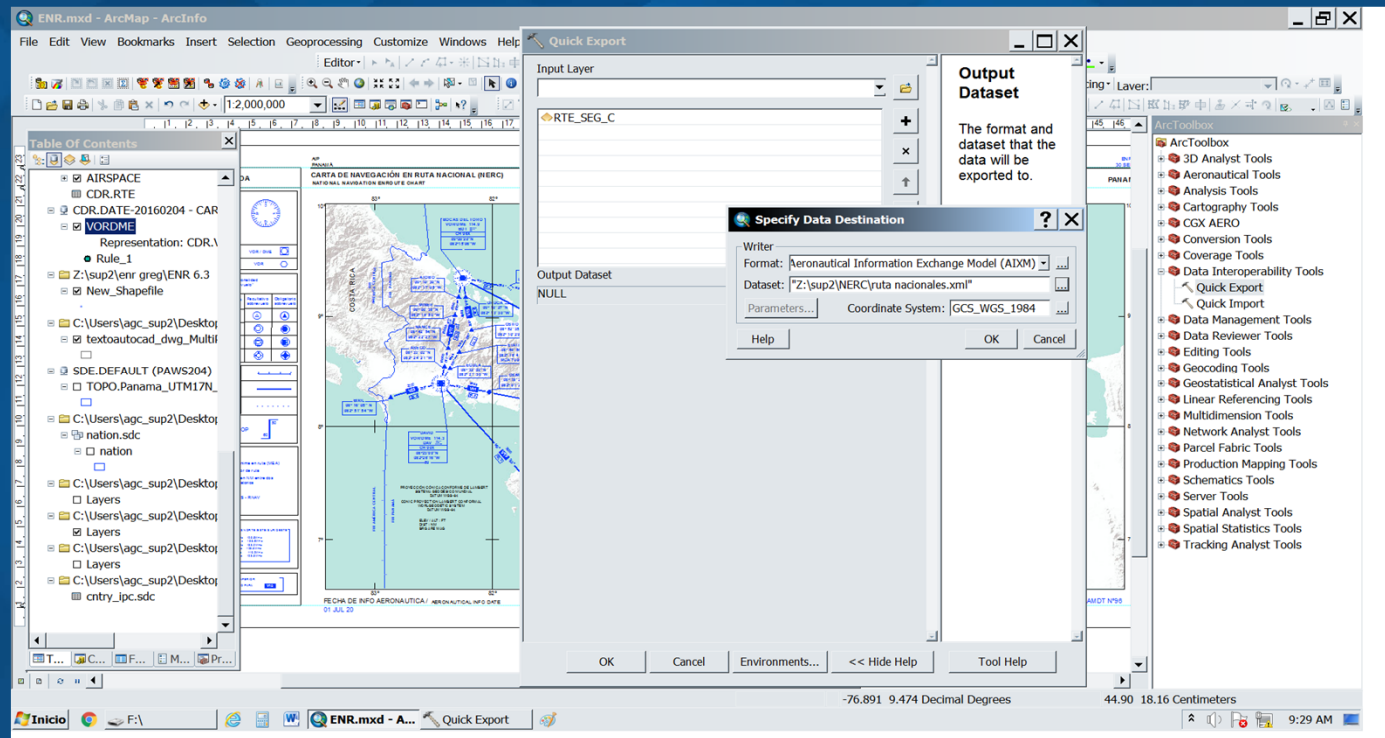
ENR.mxd - ArcMap - ArcInfo

File Edit View Bookmarks Insert Selection Geoprocessing Customize Windows Help

Editor▾

1:2,000,000

Table Of Contents

AIRSPACE
CDR.RTE
CDR.DATE-20160204 - CAR
VORDME
Representation: CDR.\
Rule_1
Z:\sup2\enr greg\ENR 6.3
New_Shapefile
C:\Users\agc_sup2\Desktop
textoautocad_dwg_MultiP
SDE.DEFAULT (PAWS204)
TOPO.Panama_UTM17N_
C:\Users\agc_sup2\Desktop
nation.sdc
nation
C:\Users\agc_sup2\Desktop
Layers
C:\Users\agc_sup2\Desktop
Layers
C:\Users\agc_sup2\Desktop
Layers
C:\Users\agc_sup2\Desktop
cntry_ipc.sdc

CARTA DE NAVEGACIÓN EN RUTA NACIONAL (NERC)
NATIONAL NAVIGATION ENROUTE CHART

COSTA RICA

FECHA DE INFO AERONAUTICA / AERONAUTICAL INFO DATE
01 JUL 20

AMDT Nº98

Quick Export

Input Layer

RTE_SEG_C

Output Dataset

NULL

Output Dataset

The format and dataset that the data will be exported to.

Specify Data Destination

Writer

Format: Aeronautical Information Exchange Model (AIXM)

Dataset: "Z:\sup2\NERC\ruta nacionales.xml"

Parameters...

Coordinate System: GCS_WGS_1984

Help

OK

Cancel

OK

Cancel

Environments...

<< Hide Help

Tool Help

Layer:

ArcToolbox

ArcToolbox
3D Analyst Tools
Aeronautical Tools
Analysis Tools
Cartography Tools
CGX AERO
Conversion Tools
Coverage Tools
Data Interoperability Tools
Quick Export
Quick Import
Data Management Tools
Data Reviewer Tools
Editing Tools
Geocoding Tools
Geostatistical Analyst Tools
Linear Referencing Tools
Multidimension Tools
Network Analyst Tools
Parcel Fabric Tools
Production Mapping Tools
Schematics Tools
Server Tools
Spatial Analyst Tools
Spatial Statistics Tools
Tracking Analyst Tools

-76.891 9.474 Decimal Degrees

44.90 18.16 Centimeters

Inicio

F:\

ENR.mxd - A...

Quick Export

9:29 AM